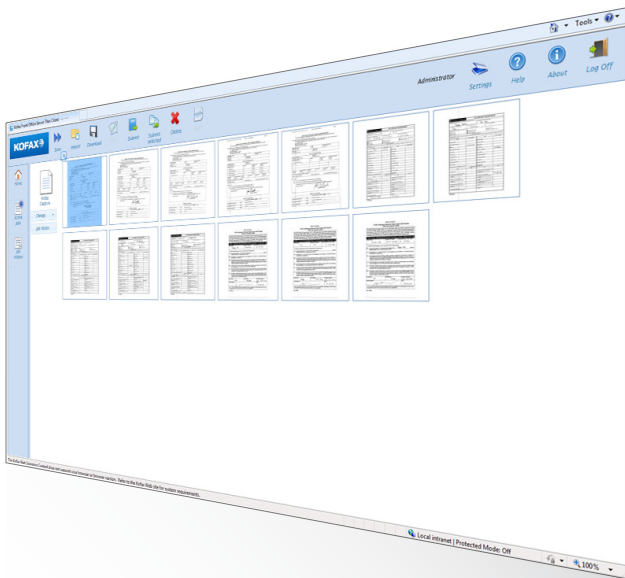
Tools ▾

Administrator

Settings

Help

About

Log Off

KOFAX

Home

Jobs

History

Kofax Capture

Change

Job history

Scan

Import

Download

Submit

Submit selected

Delete

Local intranet | Protected Mode: Off

100%